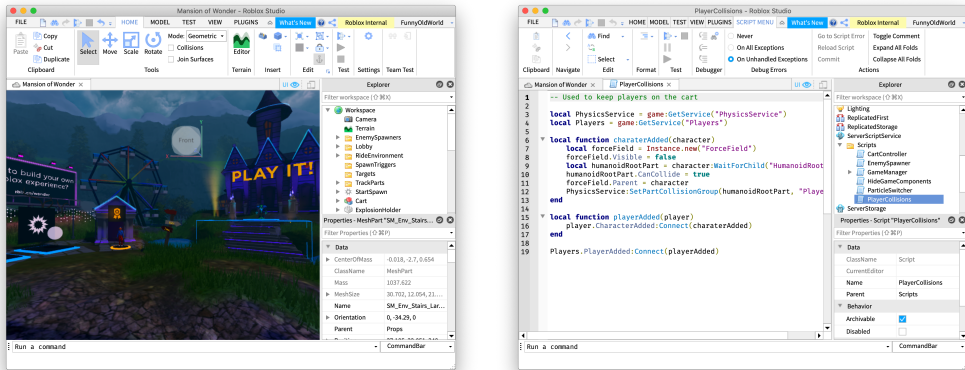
Mansion of Wonder - Roblox Studio

FILE HOME MODEL TEST VIEW PLUGINS What's New Roblox Internal FunnyOldWorld

Paste Copy Cut Duplicate Clipboard Select Move Scale Rotate Mode: Geometric Collisions Join Surfaces Tools Editor Terrain Insert Edit Test Settings Team Test

Mansion of Wonder

build your own ion experience?

Front

PLAY IT!

Explorer

Filter workspace (⇧⌘X)

Workspace
Camera
Terrain
EnemySpawners
Lobby
RideEnvironment
SpawnTriggers
Targets
TrackParts
StartSpawn
Cart
ExplosionHolder

Properties - MeshPart "SM_Env_Stairs_..."

Filter Properties (⇧⌘P)

Data

| | |
|---|---|
| CenterOfMass | -0.018, -2.7, 0.654 |
| ClassName | MeshPart |
| Mass | 1037.622 |
| MeshSize | 30.702, 12.054, 21.... |
| Name | SM_Env_Stairs_Lar... |
| Orientation | 0, -34.29, 0 |
| Parent | Props |

Run a command

CommandBar

PlayerCollisions - Roblox Studio

FILE HOME MODEL TEST VIEW PLUGINS SCRIPT MENU What's New Roblox Internal FunnyOldWorld

Clipboard Navigate Find Select Edit Format Test Debugger Never On All Exceptions On Unhandled Exceptions Debug Errors Go to Script Error Reload Script Commit Toggle Comment Expand All Folds Collapse All Folds Actions

Mansion of Wonder PlayerCollisions

1 -- Used to keep players on the cart
2
3 local PhysicsService = game:GetService("PhysicsService")
4 local Players = game:GetService("Players")
5
6 local function charaterAdded(character)
7 local forceField = Instance.new("ForceField")
8 forceField.Visible = false
9 local humanoidRootPart = character:WaitForChild("HumanoidRoot
10 humanoidRootPart.CanCollide = true
11 forceField.Parent = character
12 PhysicsService:SetPartCollisionGroup(humanoidRootPart, "Playe
13 end
14
15 local function playerAdded(player)
16 player.CharacterAdded:Connect(charaterAdded)
17 end
18
19 Players.PlayerAdded:Connect(playerAdded)

Explorer

Filter workspace (⇧⌘X)

Lighting
ReplicatedFirst
ReplicatedStorage
ServerScriptService
Scripts
CartController
EnemySpawner
GameManager
HideGameComponents
ParticleSwitcher
PlayerCollisions
ServerStorage

Properties - Script "PlayerCollisions"

Filter Properties (⇧⌘P)

Data

| | |
|---|---|
| ClassName | Script |
| CurrentEditor | |
| Name | PlayerCollisions |
| Parent | Scripts |

Behavior

| | |
|---|---|
| Archivable | ✓ |
| Disabled | |

Run a command

CommandBar